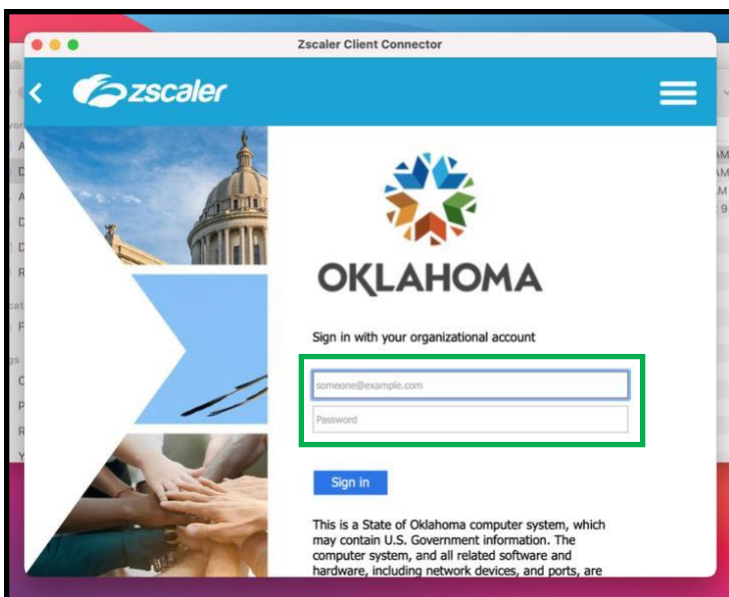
Zscaler Client Connector

zscaler

OKLAHOMA

Sign in with your organizational account

someone@example.com

Password

Sign in

This is a State of Oklahoma computer system, which may contain U.S. Government information. The computer system, and all related software and hardware, including network devices, and ports, are